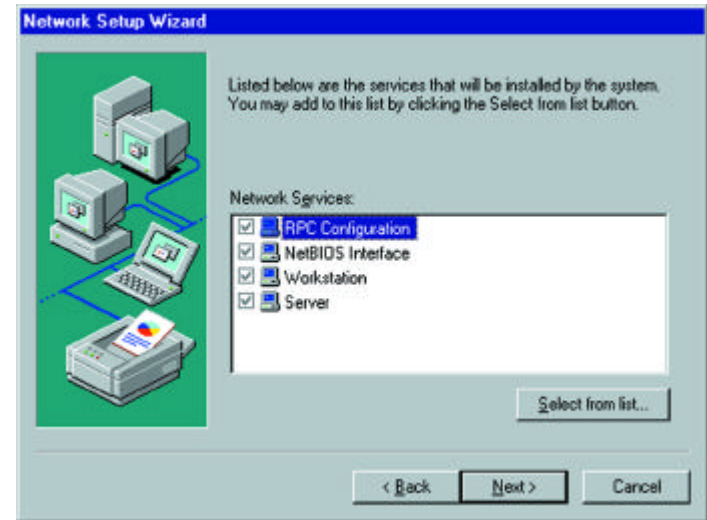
Network Setup Wizard

Listed below are the services that will be installed by the system. You may add to this list by clicking the Select from list button.

Network Services:

RPC Configuration
NetBIOS Interface
Workstation
Server

Select from list...

< Back
Next >
Cancel